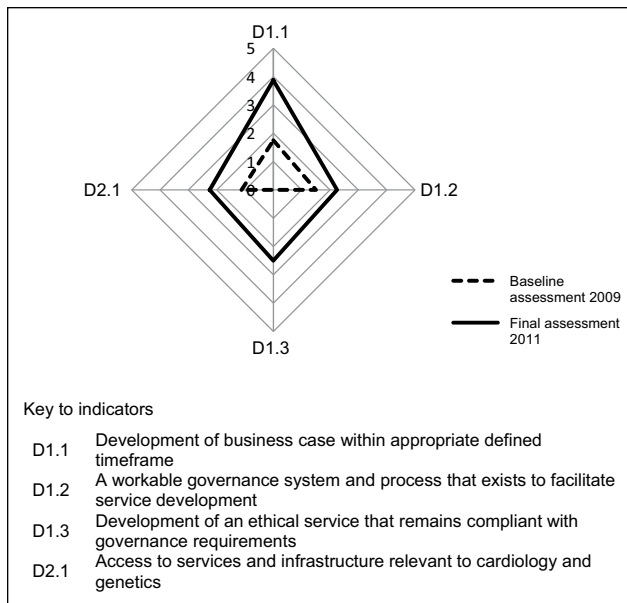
D1.1

5

4

3

2

1

0

D2.1

D1.2

D1.3

Baseline assessment 2009

Final assessment 2011

Key to indicators

| | |
|---|---|
| D1.1 | Development of business case within appropriate defined timeframe |
| D1.2 | A workable governance system and process that exists to facilitate service development |
| D1.3 | Development of an ethical service that remains compliant with governance requirements |
| D2.1 | Access to services and infrastructure relevant to cardiology and genetics |